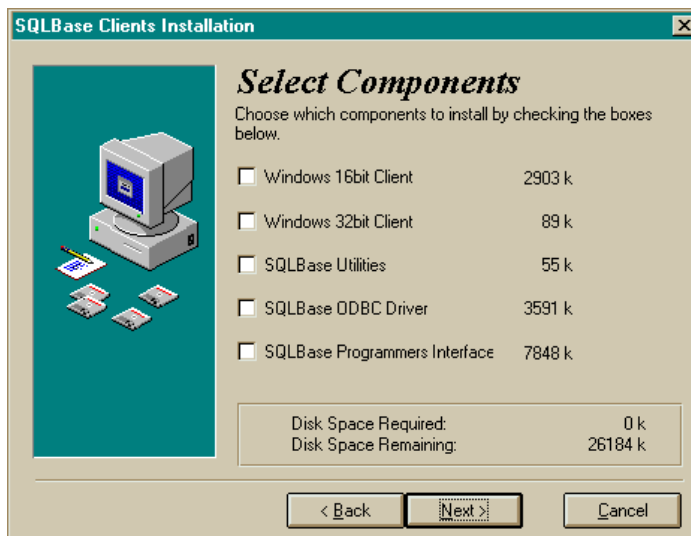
SQLBase Clients Installation

Select Components

Choose which components to install by checking the boxes below.

Windows 16bit Client 2903 k

Windows 32bit Client 89 k

SQLBase Utilities 55 k

SQLBase ODBC Driver 3591 k

SQLBase Programmers Interface 7848 k

Disk Space Required: 0 k
Disk Space Remaining: 26184 k

< Back
Next >
Cancel